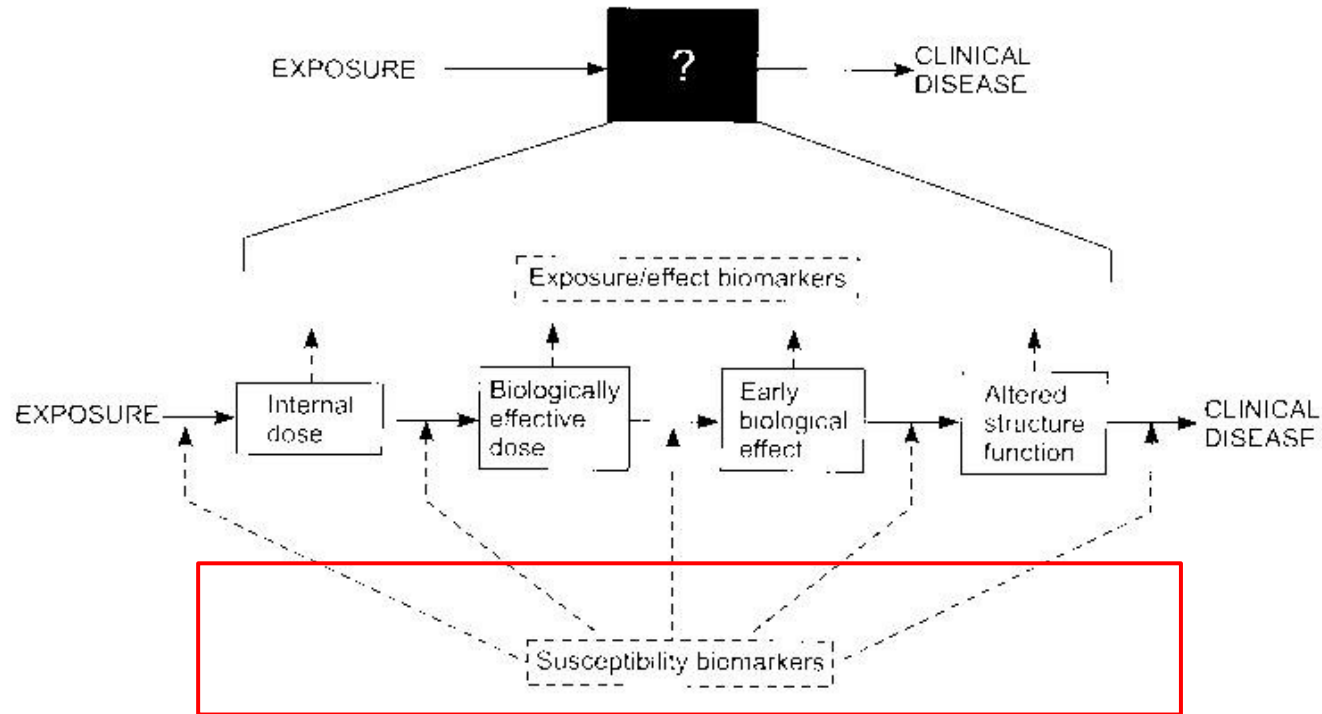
EXPOSURE
?
CLINICAL DISEASE

Exposure/effect biomarkers

EXPOSURE
Internal dose
Biologically effective dose
Early biological effect
Altered structure function
CLINICAL DISEASE

Susceptibility biomarkers